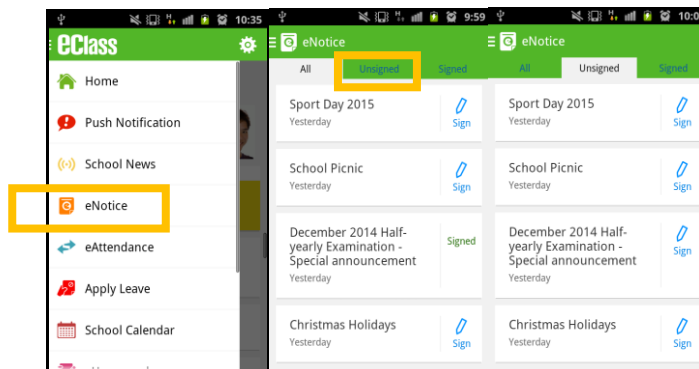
10:35
eClass
Home
Push Notification
School News
eNotice
eAttendance
Apply Leave
School Calendar

9:59
eNotice
All
Unsigned
Signed
Sport Day 2015
Yesterday
Sign
School Picnic
Yesterday
Sign
December 2014 Half-yearly Examination - Special announcement
Yesterday
Signed
Christmas Holidays
Yesterday
Sign

eNotice
All
Unsigned
Signed
Sport Day 2015
Yesterday
Sign
School Picnic
Yesterday
Sign
December 2014 Half-yearly Examination - Special announcement
Yesterday
Sign
Christmas Holidays
Yesterday
Sign